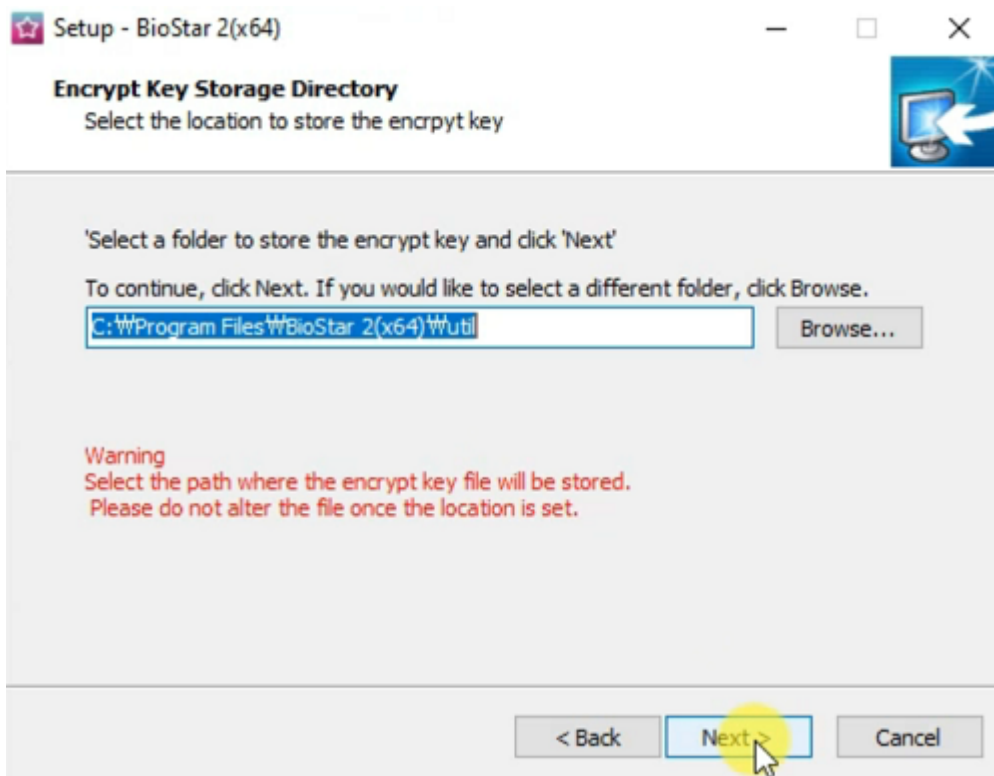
Setup - BioStar 2(x64)

Encrypt Key Storage Directory
Select the location to store the encrpyt key

'Select a folder to store the encrypt key and click 'Next'

To continue, click Next. If you would like to select a different folder, click Browse.

C:₩Program Files₩BioStar 2(x64)₩util

Browse...

Warning
Select the path where the encrypt key file will be stored.
Please do not alter the file once the location is set.

< Back

Next >

Cancel